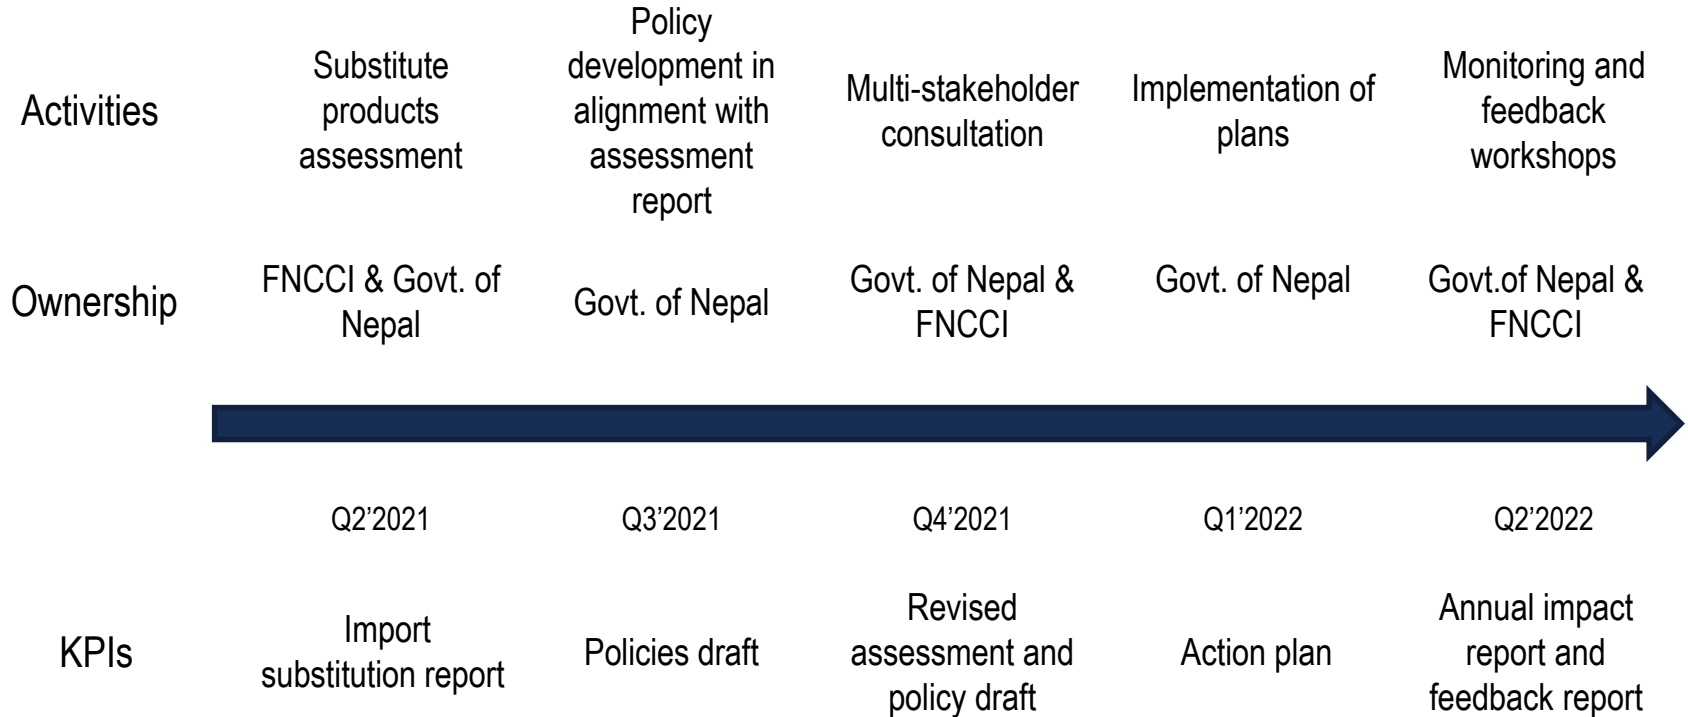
| | | | | | |
|---|---|---|---|---|---|
| Activities | Substitute products assessment | Policy development in alignment with assessment report | Multi-stakeholder consultation | Implementation of plans | Monitoring and feedback workshops |
| Ownership | FNCCI & Govt. of Nepal | Govt. of Nepal | Govt. of Nepal & FNCCI | Govt. of Nepal | Govt.of Nepal & FNCCI |
| | Q2’2021 | Q3’2021 | Q4’2021 | Q1’2022 | Q2’2022 |
| KPIs | Import substitution report | Policies draft | Revised assessment and policy draft | Action plan | Annual impact report and feedback report |